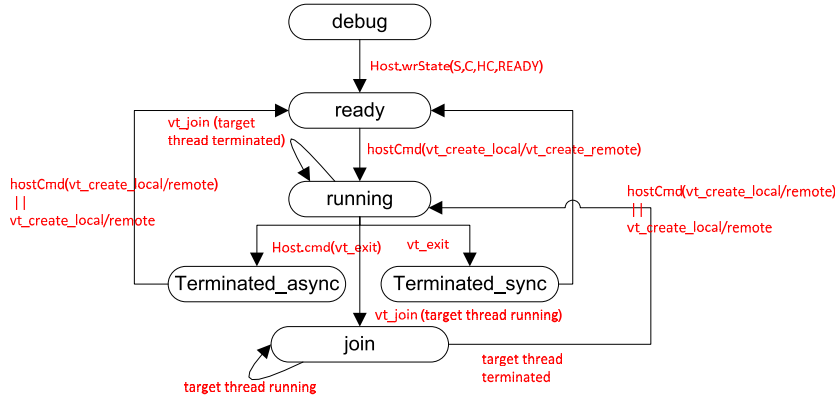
debug

Host.wrState(S,C,HC,READY)

ready

vt_join (target thread terminated)

hostCmd(vt_create_local/vt_create_remote)

hostCmd(vt_create_local/remote)
||
vt_create_local/remote

running

hostCmd(vt_create_local/remote)
||
vt_create_local/remote

Host.cmd(vt_exit)

vt_exit

Terminated_async

Terminated_sync

vt_join (target thread running)

join

target thread terminated

target thread running